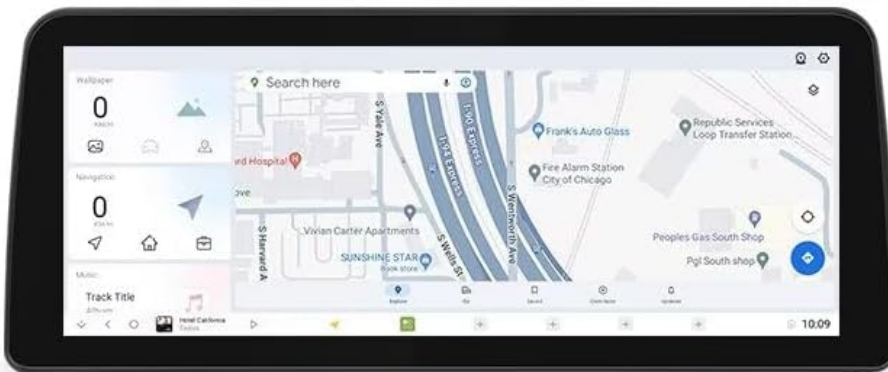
Wallpaper

0

Navigation

0

Music

Track Title

Search here

S Yale Ave

I-90 Express

I-94 Express

rd Hospital

ove

Vivian Carter Apartments

SUNSHINE STAR

Book store

S Harvard A

S Wells St

S Wentworth Ave

Frank's Auto Glass

Fire Alarm Station City of Chicago

Republic Services Loop Transfer Station

Peoples Gas South Shop

Pgl South shop

Explore

Hotel California

10:09